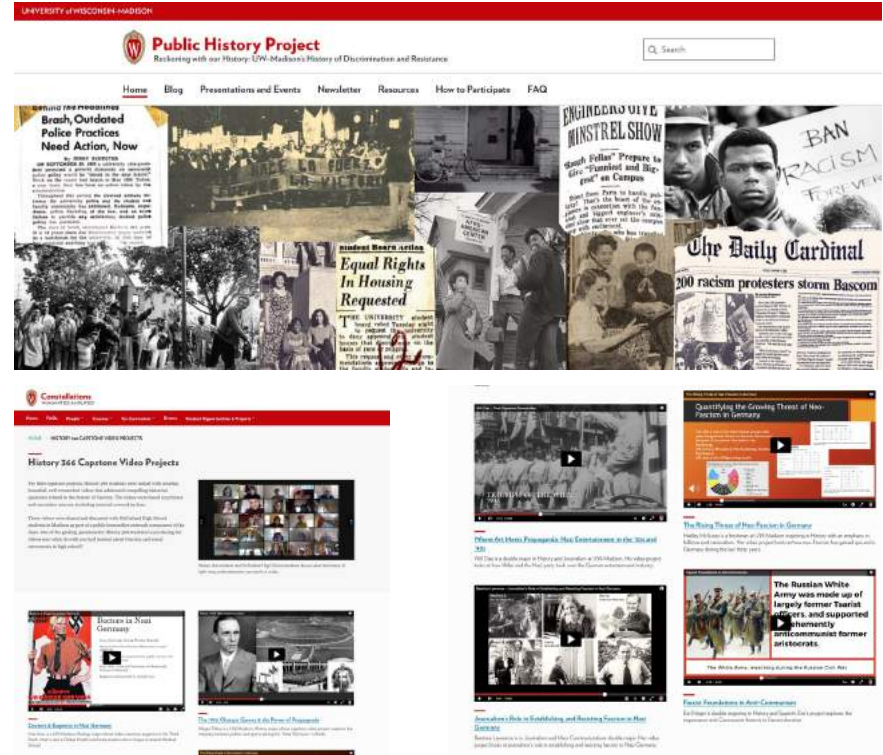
UNIVERSITY of WISCONSIN–MADISON

Public History Project
Reckoning with our History: UW–Madison's History of Discrimination and Resistance

Search

Home Blog Presentations and Events Newsletter Resources How to Participate FAQ

Behind the Headlines
Brash, Outdated Police Practices Need Action, Now

ENGINEERS GIVE MINSTREL SHOW

BAN RACISM FOREVER

Student Board Action
Equal Rights In Housing Requested

The Daily Cardinal
200 racism protesters storm Bascom

Constellations

History 366 Capstone Video Projects

Buckets in Nazi Germany

The Rising Threat of Neo-Fascism in Germany

Quantifying the Growing Threat of Neo-Fascism in Germany

Where Art Meets Propaganda: Nazi Entertainment in the '30s and '40s

Journalism's Role in Establishing and Resisting Fascism in Nazi Germany

The Russian White Army was made up of largely former Tsarist officers, and supported vehemently anticommunist former aristocrats.

The White Army, marching during the Russian Civil War

Fascist Foundations in Anti-Communism

The 1936 Olympic Games & the Power of Propaganda